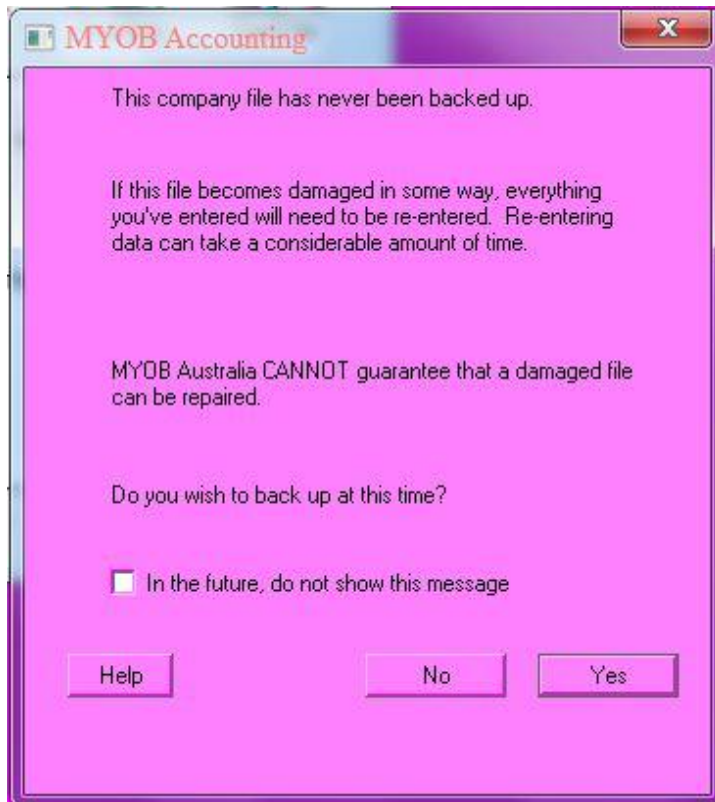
MYOB Accounting

This company file has never been backed up.

If this file becomes damaged in some way, everything you've entered will need to be re-entered. Re-entering data can take a considerable amount of time.

MYOB Australia CANNOT guarantee that a damaged file can be repaired.

Do you wish to back up at this time?

In the future, do not show this message

Help

No

Yes